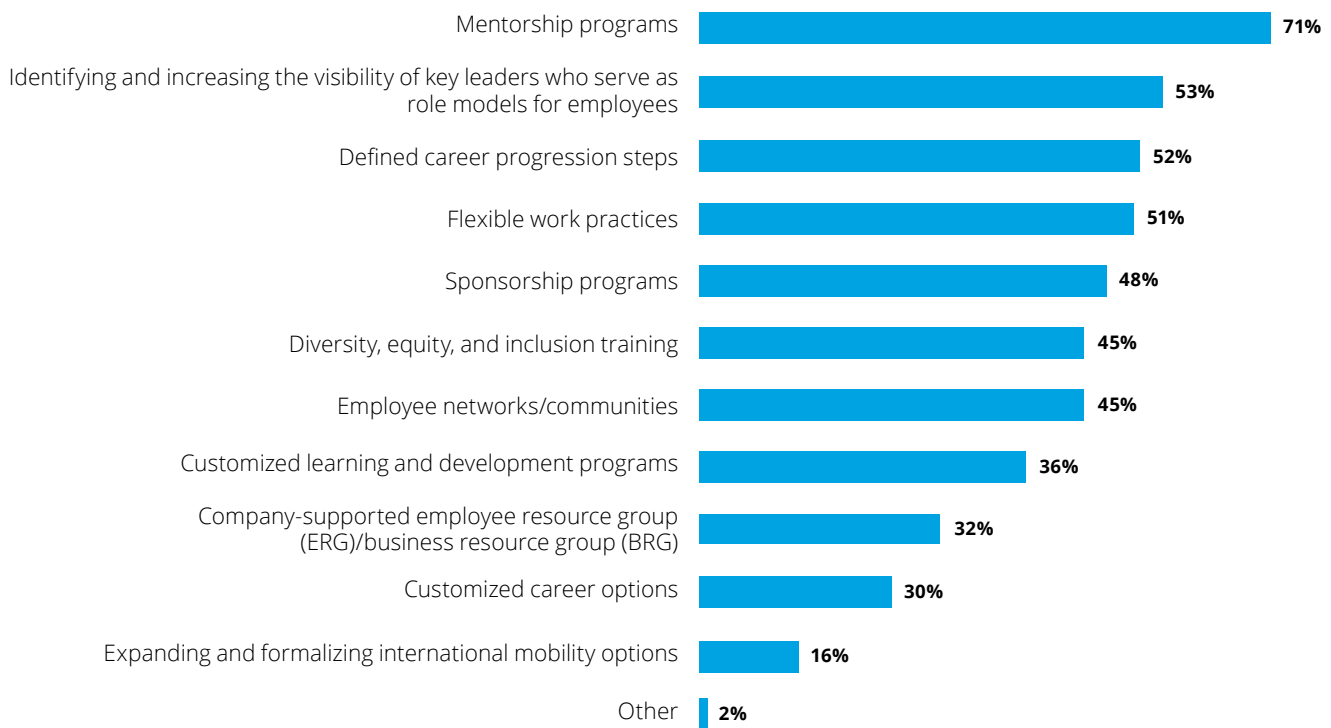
| Category | Percentage |
|---|---|
| Mentorship programs | 71% |
| Identifying and increasing the visibility of key leaders who serve as role models for employees | 53% |
| Defined career progression steps | 52% |
| Flexible work practices | 51% |
| Sponsorship programs | 48% |
| Diversity, equity, and inclusion training | 45% |
| Employee networks/communities | 45% |
| Customized learning and development programs | 36% |
| Company-supported employee resource group (ERG)/business resource group (BRG) | 32% |
| Customized career options | 30% |
| Expanding and formalizing international mobility options | 16% |
| Other | 2% |